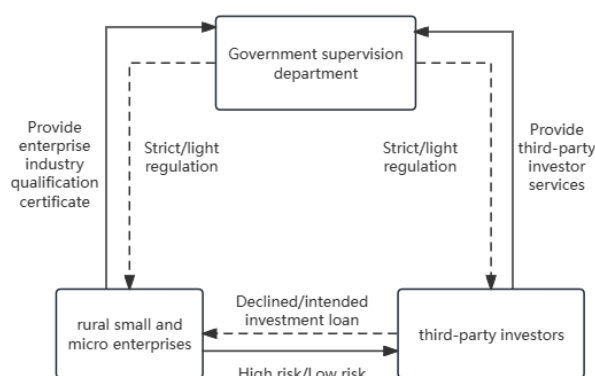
Government supervision department

Provide enterprise industry qualification certificate

Strict/light regulation

Strict/light regulation

Provide third-party investor services

Declined/intended investment loan

rural small and micro enterprises

third-party investors

High risk/Low risk